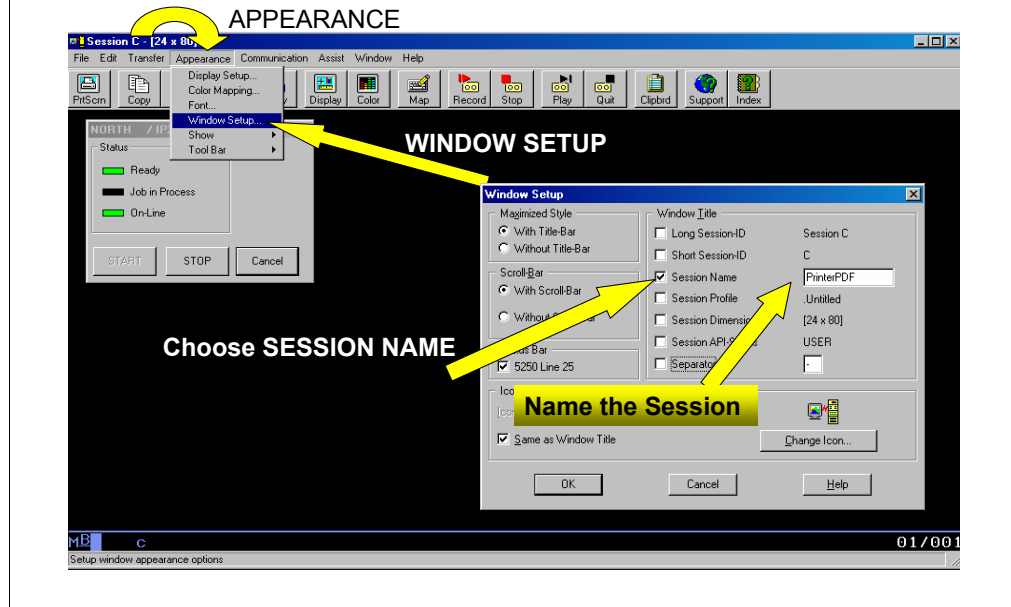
APPEARANCE

Session C - [24 x 80]

File Edit Transfer Appearance Communication Assist Window Help

PrtScrn Copy Display Color Map Record Stop Play Quit Clipbrd Support Index

Display Setup...
Color Mapping...
Font...
Window Setup...
Show
Tool Bar

NORTH / IP

Status
Ready
Job in Process
On-Line

START STOP Cancel

WINDOW SETUP

Window Setup

Maximized Style
With Title-Bar
Without Title-Bar

Scroll-Bar
With Scroll-Bar
Without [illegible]

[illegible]us Bar
5250 Line 25

Window Title
Long Session-ID Session C
Short Session-ID C
Session Name PrinterPDF
Session Profile .Untitled
Session Dimensi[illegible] [24 x 80]
Session API-S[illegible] USER
Separato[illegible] -

Ico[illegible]
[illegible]

Same as Window Title

Change Icon...

OK Cancel Help

Choose SESSION NAME

Name the Session

MB C 01/001

Setup window appearance options